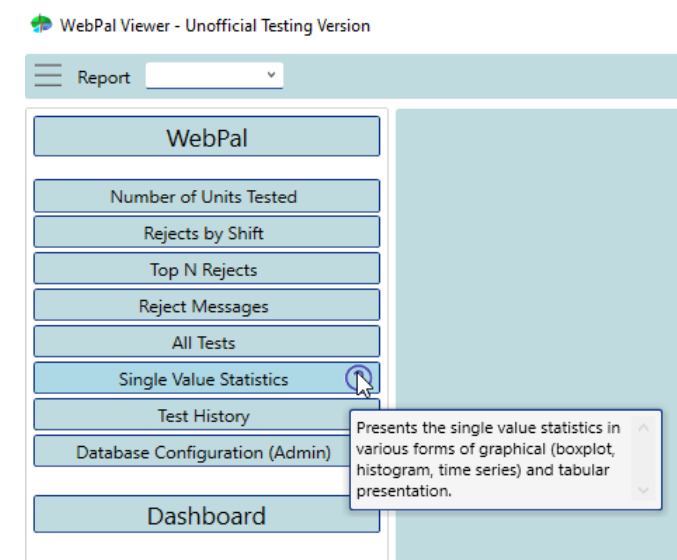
WebPal Viewer - Unofficial Testing Version

Report

WebPal

Number of Units Tested

Rejects by Shift

Top N Rejects

Reject Messages

All Tests

Single Value Statistics

Test History

Database Configuration (Admin)

Dashboard

Presents the single value statistics in various forms of graphical (boxplot, histogram, time series) and tabular presentation.